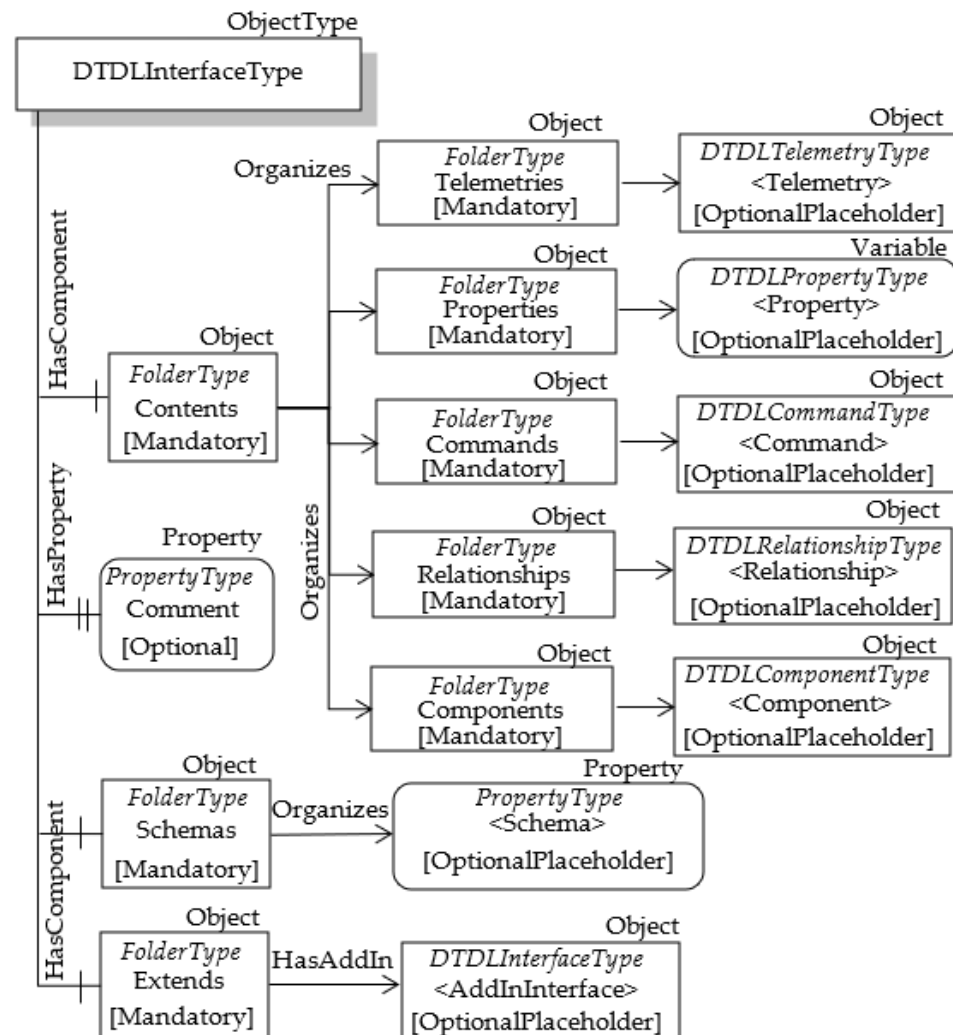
ObjectType
DTDLInterfaceType

HasComponent

Organizes

Object
FolderType
Telemetries
[Mandatory]

Object
DTDLTelemetryType
<Telemetry>
[OptionalPlaceholder]

Object
FolderType
Properties
[Mandatory]

Variable
DTDLPropertyType
<Property>
[OptionalPlaceholder]

Object
FolderType
Contents
[Mandatory]

Object
FolderType
Commands
[Mandatory]

Object
DTDLCommandType
<Command>
[OptionalPlaceholder]

HasProperty

Organizes

Property
PropertyType
Comment
[Optional]

Object
FolderType
Relationships
[Mandatory]

Object
DTDLRelationshipType
<Relationship>
[OptionalPlaceholder]

Object
FolderType
Components
[Mandatory]

Object
DTDLComponentType
<Component>
[OptionalPlaceholder]

HasComponent

Object
FolderType
Schemas
[Mandatory]

Organizes

Property
PropertyType
<Schema>
[OptionalPlaceholder]

Object
FolderType
Extends
[Mandatory]

HasAddIn

Object
DTDLInterfaceType
<AddInInterface>
[OptionalPlaceholder]